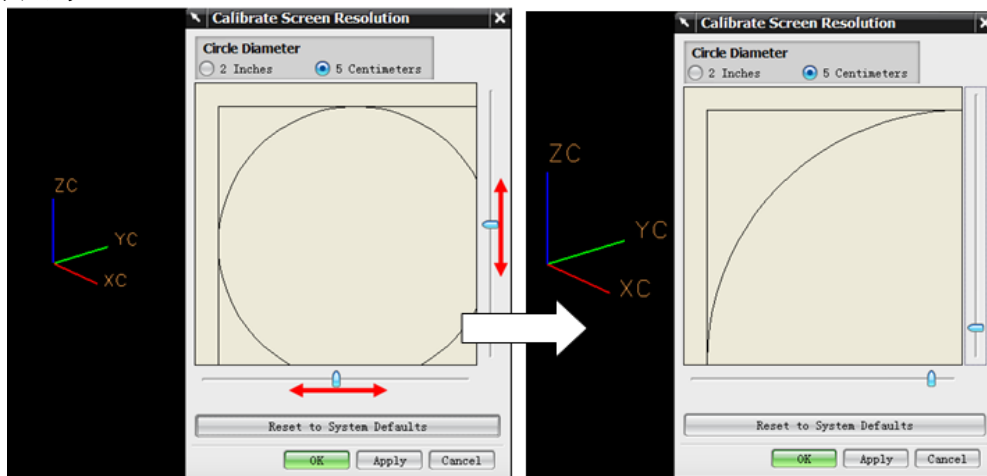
ZC
YC
XC

Calibrate Screen Resolution

Circle Diameter
2 Inches
5 Centimeters

Reset to System Defaults

OK Apply Cancel

ZC
YC
XC

Calibrate Screen Resolution

Circle Diameter
2 Inches
5 Centimeters

Reset to System Defaults

OK Apply Cancel